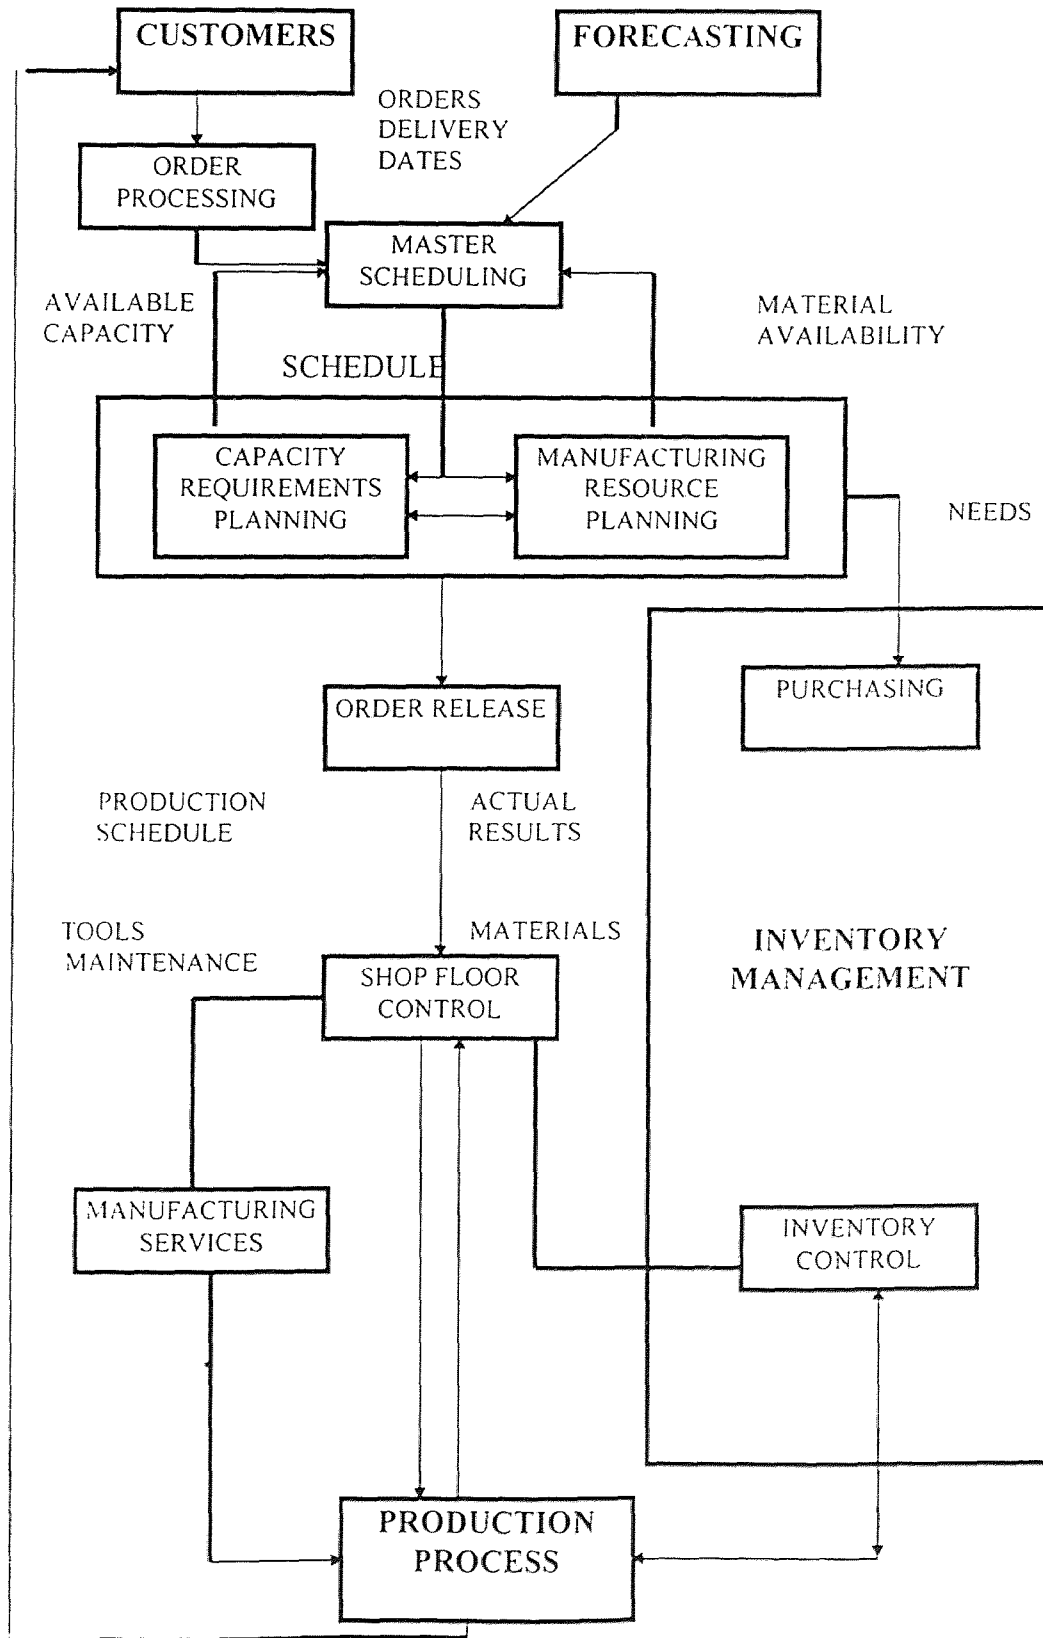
CUSTOMERS

FORECASTING

ORDERS DELIVERY DATES

ORDER PROCESSING

MASTER SCHEDULING

AVAILABLE CAPACITY

MATERIAL AVAILABILITY

SCHEDULE

CAPACITY REQUIREMENTS PLANNING

MANUFACTURING RESOURCE PLANNING

NEEDS

ORDER RELEASE

PURCHASING

PRODUCTION SCHEDULE

ACTUAL RESULTS

TOOLS MAINTENANCE

MATERIALS

INVENTORY MANAGEMENT

SHOP FLOOR CONTROL

MANUFACTURING SERVICES

INVENTORY CONTROL

PRODUCTION PROCESS